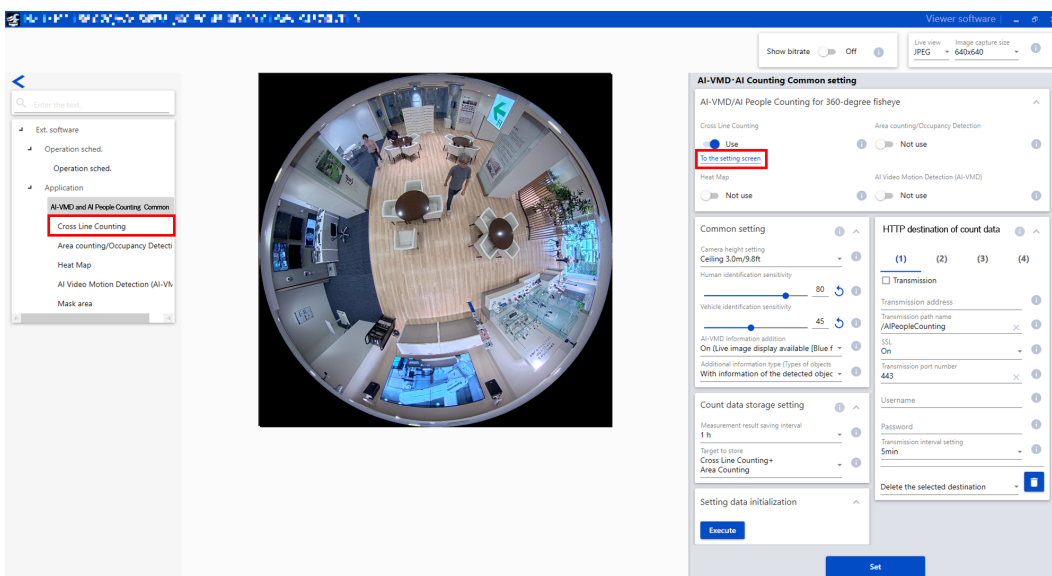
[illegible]

Viewer software

Show bitrate Off

Live view JPEG

Image capture size 640x640

Enter the text

Ext. software
Operation sched.
Operation sched.
Application
AI-VMD and AI People Counting Common
Cross Line Counting
Area counting/Occupancy Detecti
Heat Map
AI Video Motion Detection (AI-VN
Mask area

AI-VMD·AI Counting Common setting

AI-VMD/AI People Counting for 360-degree fisheye

Cross Line Counting
Use
To the setting screen

Area counting/Occupancy Detection
Not use

Heat Map
Not use

AI Video Motion Detection (AI-VMD)
Not use

Common setting

Camera height setting
Ceiling 3.0m/9.8ft

Human identification sensitivity
80

Vehicle identification sensitivity
45

AI-VMD Information addition
On (Live image display available [Blue f

Additional information type (Types of objects
With information of the detected objec

Count data storage setting

Measurement result saving interval
1 h

Target to store
Cross Line Counting+
Area Counting

Setting data initialization

Execute

HTTP destination of count data

(1) (2) (3) (4)

Transmission

Transmission address

Transmission path name
/AIPeopleCounting

SSL
On

Transmission port number
443

Username

Password

Transmission interval setting
5min

Delete the selected destination

Set